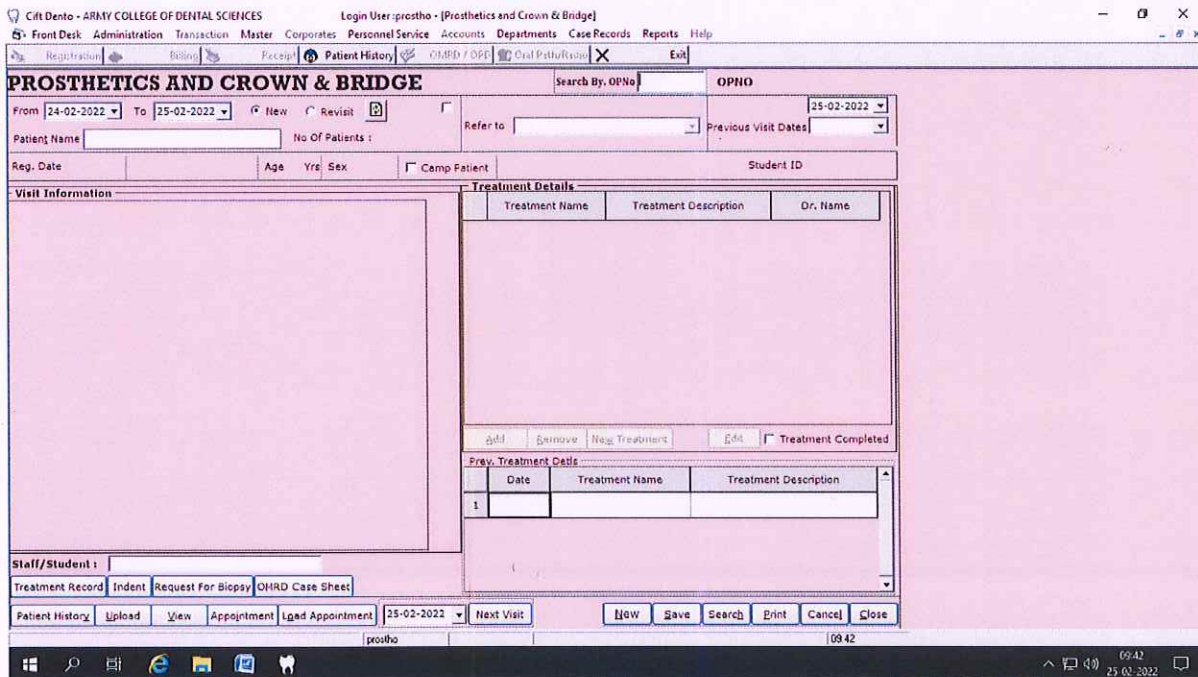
Cift Dento - ARMY COLLEGE OF DENTAL SCIENCES Login User :prostho - [Prosthetics and Crown & Bridge]

Front Desk Administration Transaction Master Corporates Personnel Service Accounts Departments Case Records Reports Help

Registration Billing Receipt Patient History OMRD / OPD Oral Patho/Radio Exit

PROSTHETICS AND CROWN & BRIDGE

Search By. OPNo OPNO

From 24-02-2022 To 25-02-2022 New Revisit

25-02-2022

Patient Name No Of Patients :

Refer to Previous Visit Dates

Reg. Date Age Yrs Sex Camp Patient Student ID

Visit Information

Treatment Details

| Treatment Name | Treatment Description | Dr. Name |
|---|---|---|

Add Remove New Treatment Edit Treatment Completed

Prev. Treatment Detls

| | Date | Treatment Name | Treatment Description |
|---|---|---|---|
| 1 | | | |

Staff/Student :

Treatment Record Indent Request For Biopsy OMRD Case Sheet

Patient History Upload View Appointment Load Appointment 25-02-2022 Next Visit

New Save Search Print Cancel Close

prostho 09:42

09:42 25-02-2022